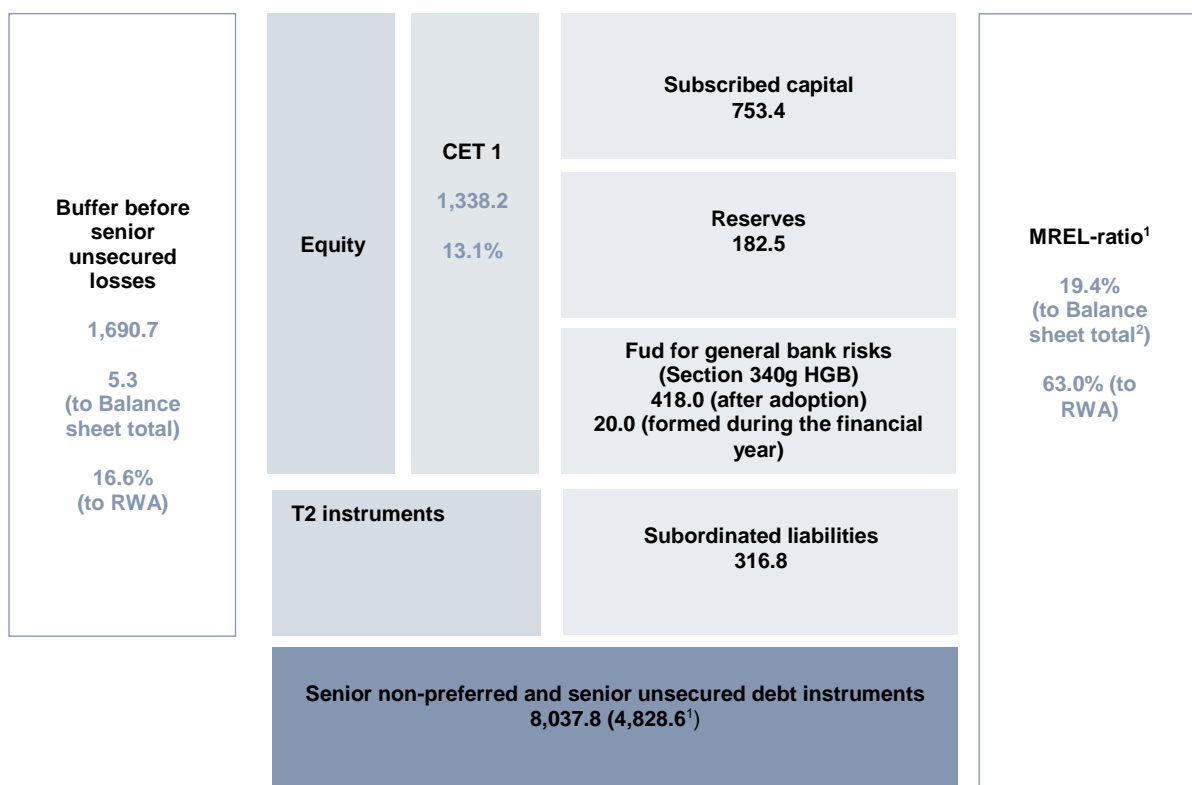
Buffer before senior unsecured losses

1,690.7

5.3
(to Balance sheet total)

16.6%
(to RWA)

Equity

CET 1

1,338.2

13.1%

Subscribed capital
753.4

Reserves
182.5

Fud for general bank risks
(Section 340g HGB)
418.0 (after adoption)
20.0 (formed during the financial year)

T2 instruments

Subordinated liabilities
316.8

Senior non-preferred and senior unsecured debt instruments
8,037.8 (4,828.6$^1$)

MREL-ratio$^1$

19.4%
(to Balance sheet total$^2$)

63.0% (to RWA)